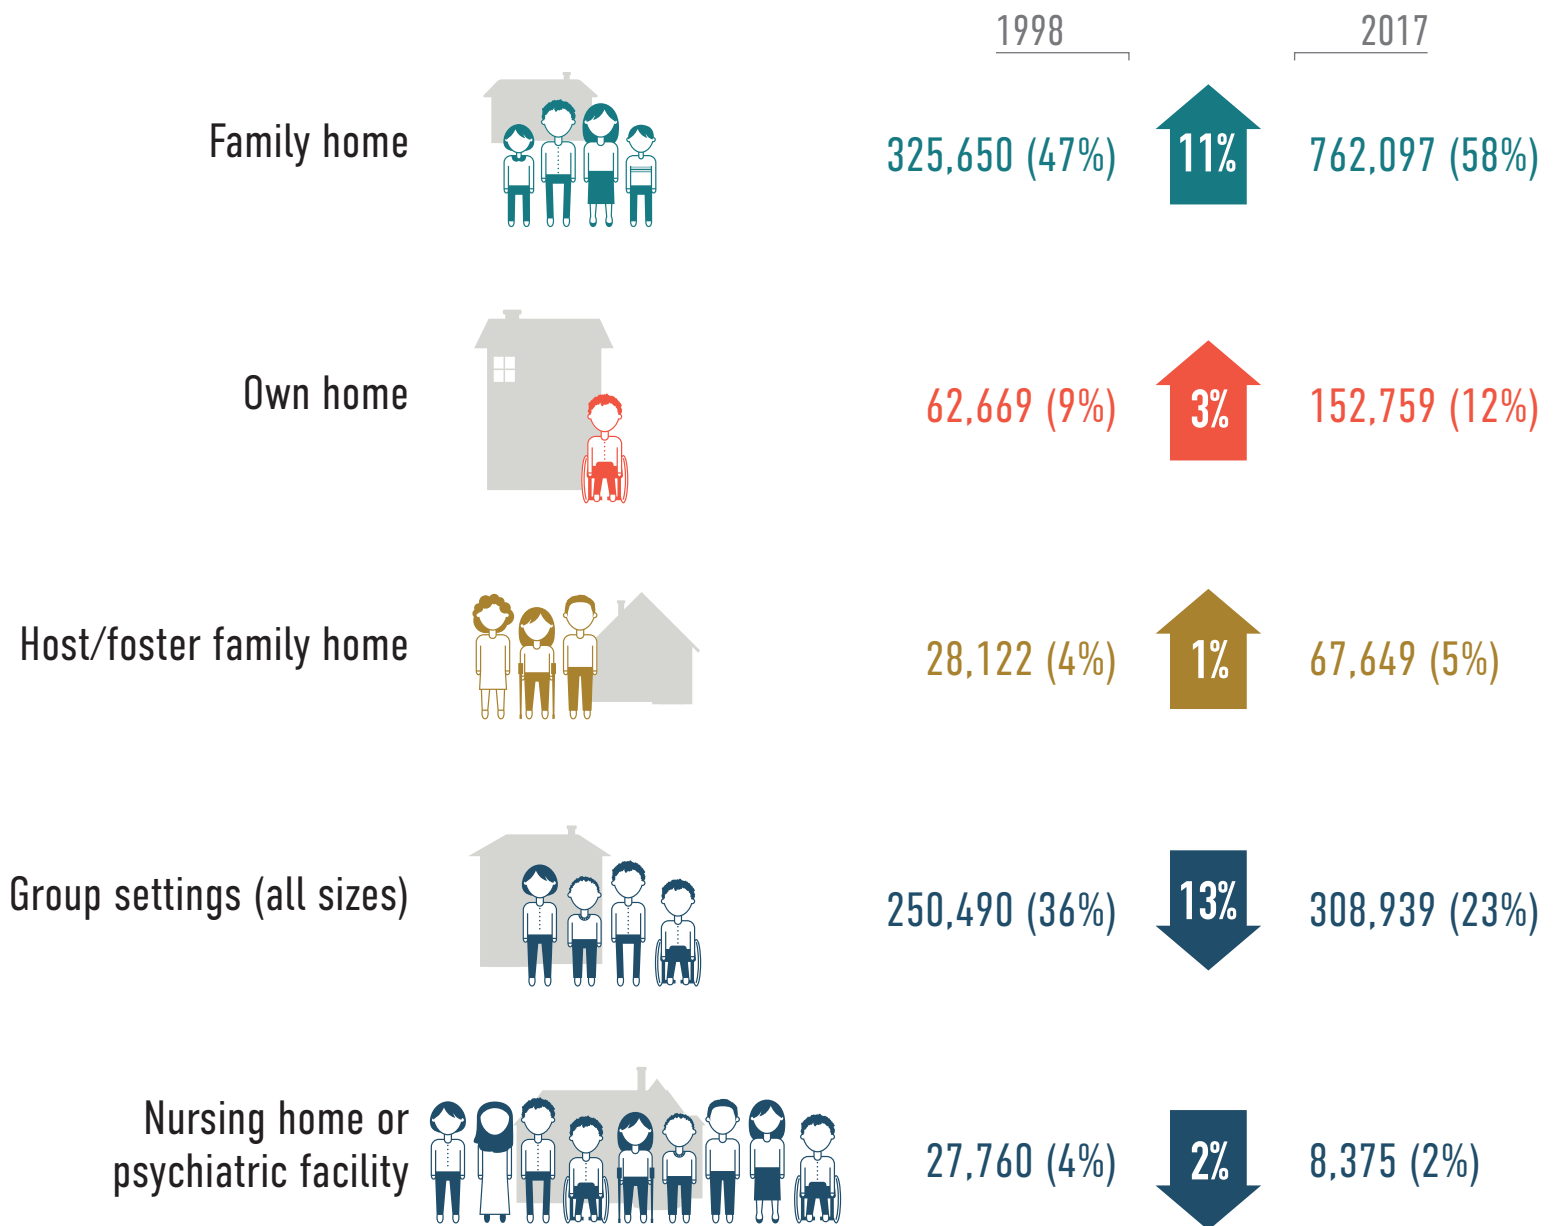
1998

2017

Family home

325,650 (47%)

11%

762,097 (58%)

Own home

62,669 (9%)

3%

152,759 (12%)

Host/foster family home

28,122 (4%)

1%

67,649 (5%)

Group settings (all sizes)

250,490 (36%)

13%

308,939 (23%)

Nursing home or psychiatric facility

27,760 (4%)

2%

8,375 (2%)